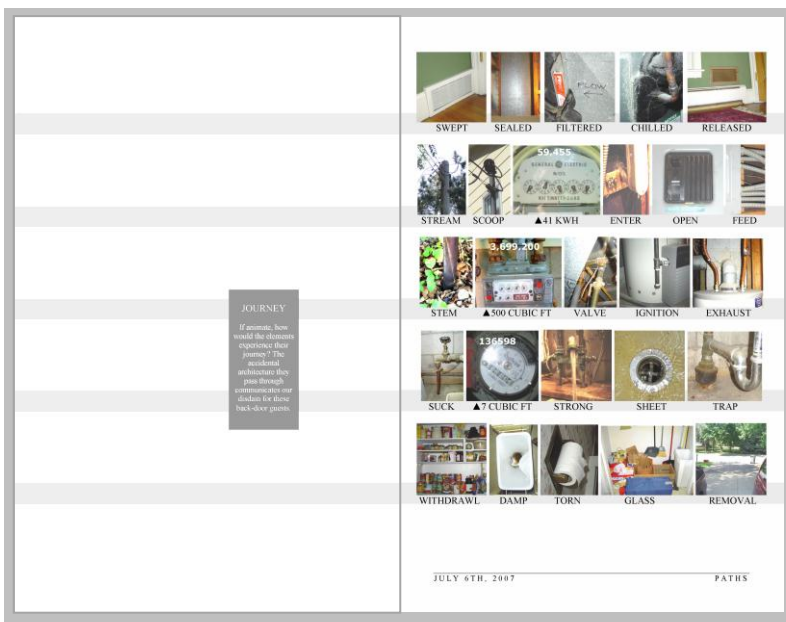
JOURNEY

If animate, how would the elements experience their journey? The accidental architecture they pass through communicates our disdain for these back-door guests.

FLOW

SWEPT SEALED FILTERED CHILLED RELEASED

59,455
GENERAL ELECTRIC

STREAM SCOOP ▲41 KWH ENTER OPEN FEED

3,699,200

STEM ▲500 CUBIC FT VALVE IGNITION EXHAUST

136598

SUCK ▲7 CUBIC FT STRONG SHEET TRAP

WITHDRAWL DAMP TORN GLASS REMOVAL

JULY 6TH, 2007 PATHS